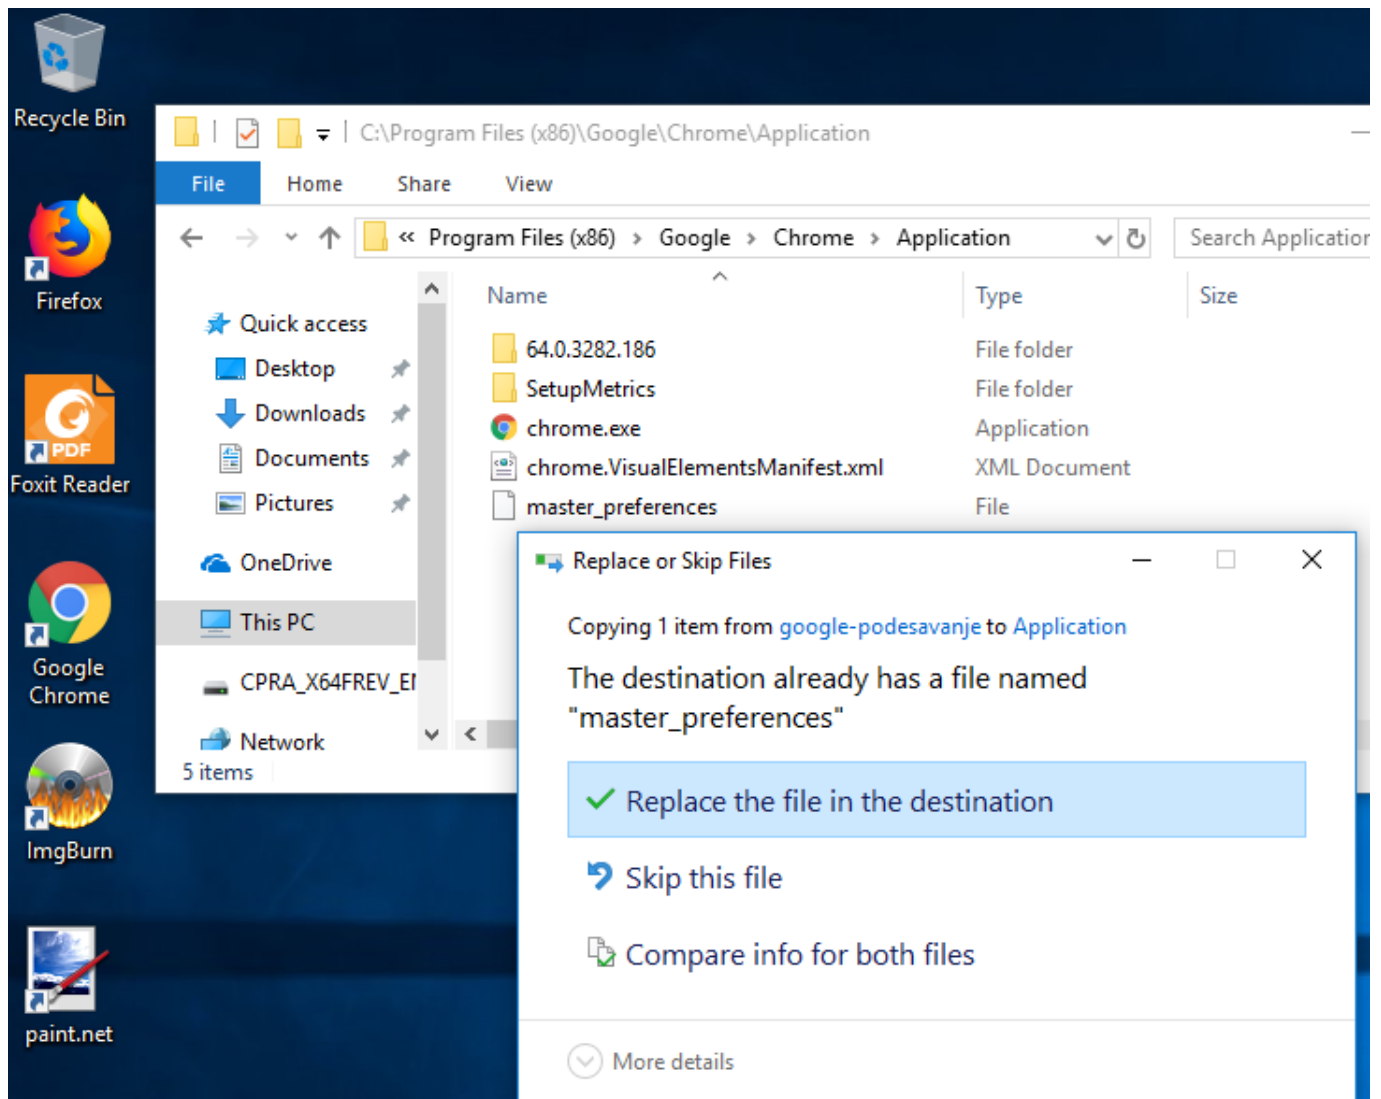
Recycle Bin

Firefox

PDF
Foxit Reader

Google Chrome

ImgBurn

paint.net

C:\Program Files (x86)\Google\Chrome\Application

File | Home | Share | View

« Program Files (x86) › Google › Chrome › Application

Search Applicatior

Quick access
Desktop
Downloads
Documents
Pictures
OneDrive
This PC
CPRA_X64FREV_E
Network

5 items

| Name | Type | Size |
|---|---|---|
| 64.0.3282.186 | File folder | |
| SetupMetrics | File folder | |
| chrome.exe | Application | |
| chrome.VisualElementsManifest.xml | XML Document | |
| master_preferences | File | |

Replace or Skip Files

Copying 1 item from google-podesavanje to Application

The destination already has a file named "master_preferences"

Replace the file in the destination

Skip this file

Compare info for both files

More details